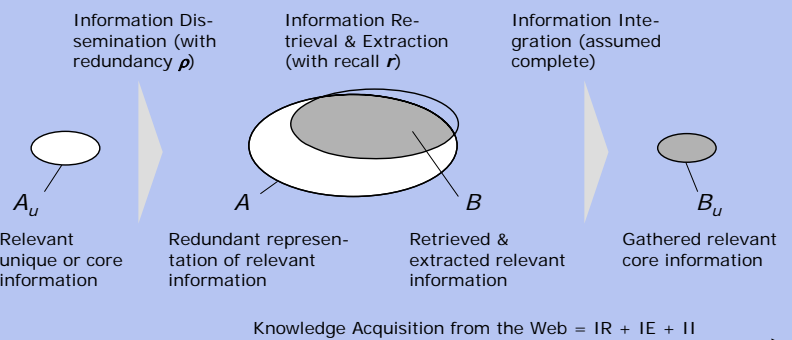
Information Dissemination (with redundancy $\rho$)

Information Retrieval & Extraction (with recall $r$)

Information Integration (assumed complete)

$A_u$

$A$

$B$

$B_u$

Relevant unique or core information

Redundant representation of relevant information

Retrieved & extracted relevant information

Gathered relevant core information

Knowledge Acquisition from the Web = IR + IE + II